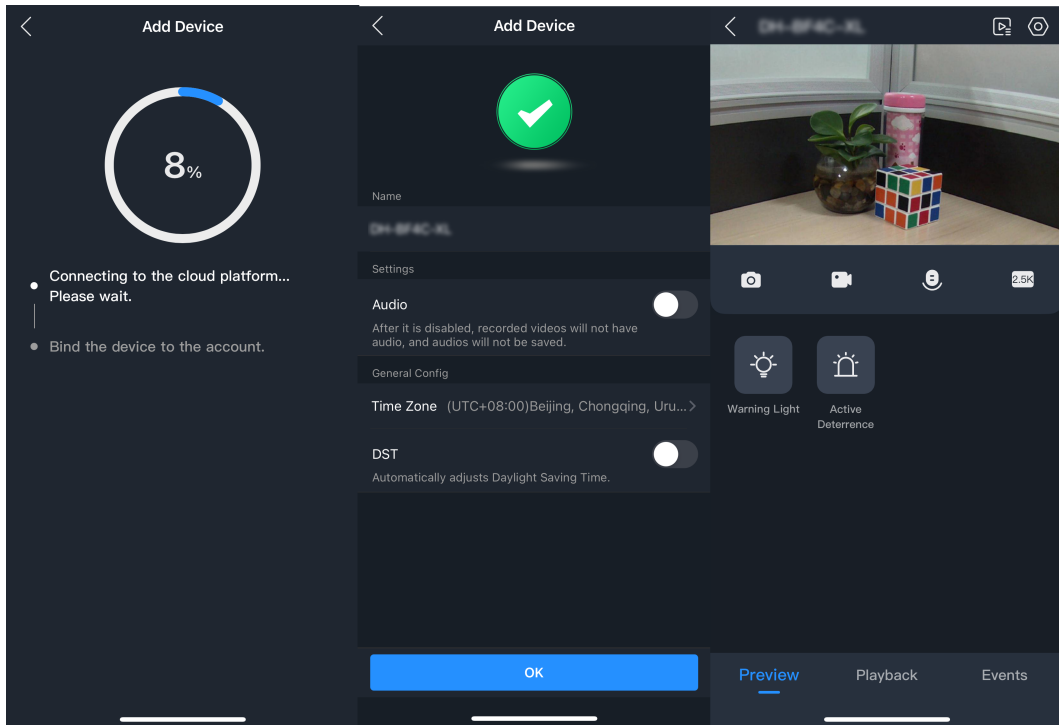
Add Device

8%

Connecting to the cloud platform... Please wait.

Bind the device to the account.

Add Device

Name

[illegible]

Settings

Audio

After it is disabled, recorded videos will not have audio, and audios will not be saved.

General Config

Time Zone (UTC+08:00)Beijing, Chongqing, Uru...

DST

Automatically adjusts Daylight Saving Time.

OK

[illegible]

2.5K

Warning Light

Active Deterrence

Preview

Playback

Events